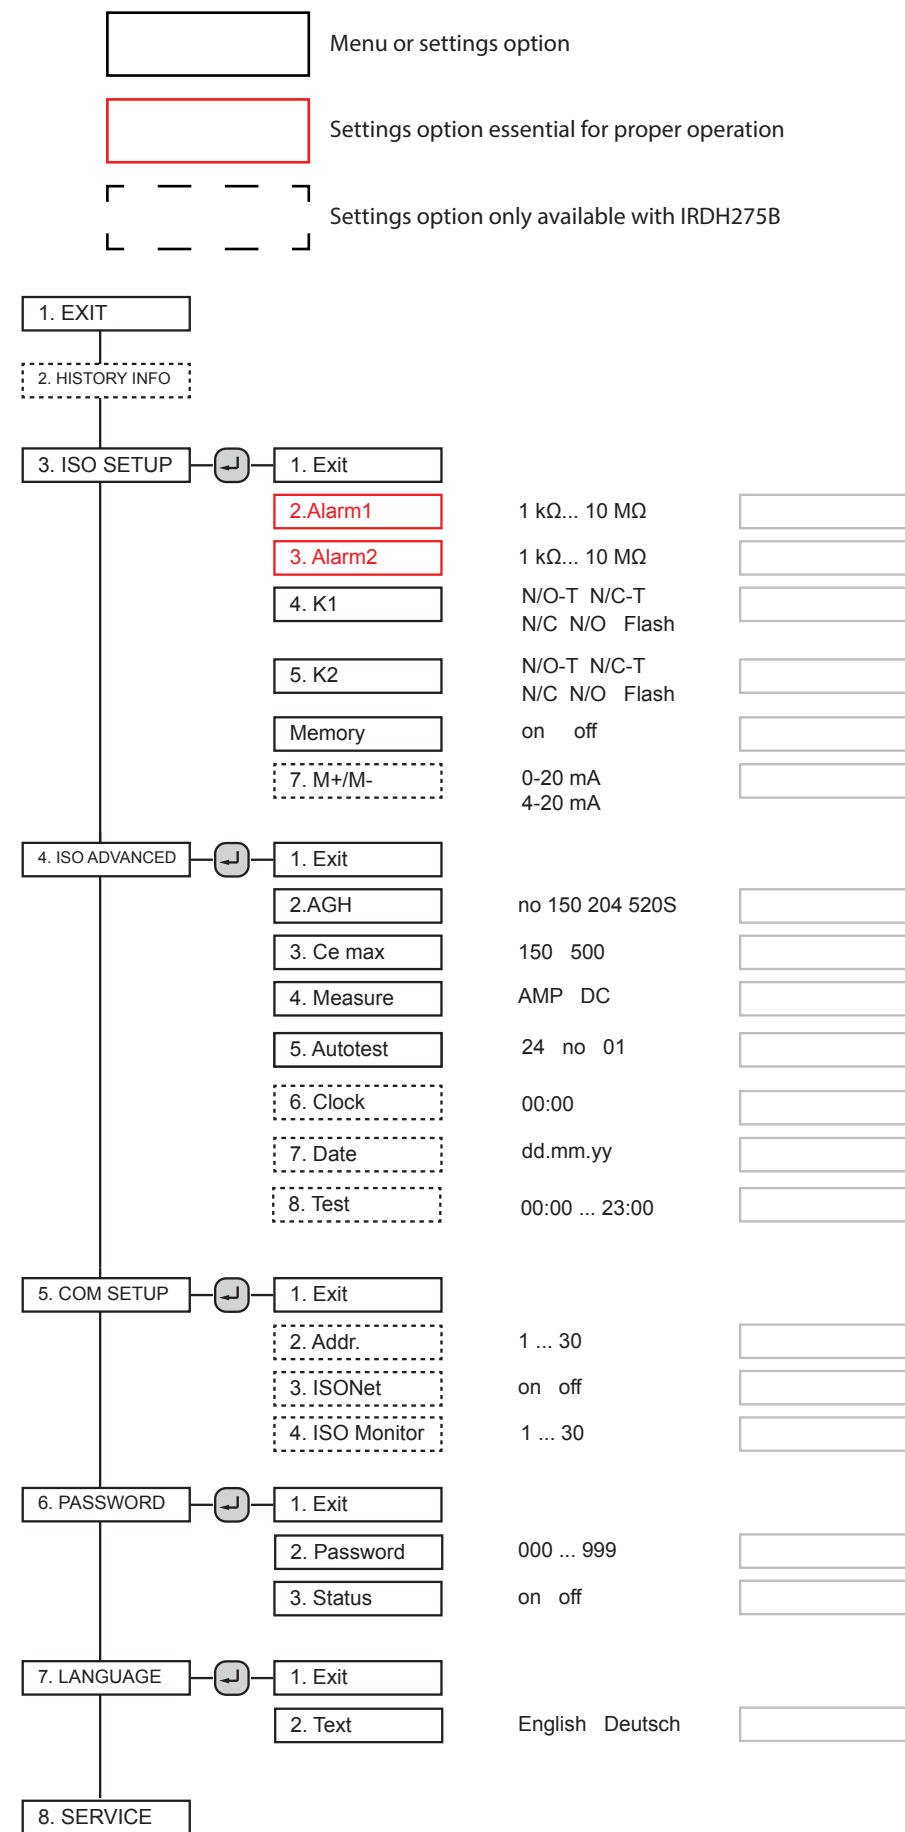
Menu or settings option

Settings option essential for proper operation

Settings option only available with IRDH275B

1. EXIT

2. HISTORY INFO

3. ISO SETUP

1. Exit

2.Alarm1 1 kΩ... 10 MΩ

3. Alarm2 1 kΩ... 10 MΩ

4. K1 N/O-T N/C-T N/C N/O Flash

5. K2 N/O-T N/C-T N/C N/O Flash

Memory on off

7. M+/M- 0-20 mA 4-20 mA

4. ISO ADVANCED

1. Exit

2.AGH no 150 204 520S

3. Ce max 150 500

4. Measure AMP DC

5. Autotest 24 no 01

6. Clock 00:00

7. Date dd.mm.yy

8. Test 00:00 ... 23:00

5. COM SETUP

1. Exit

2. Addr. 1 ... 30

3. ISONet on off

4. ISO Monitor 1 ... 30

6. PASSWORD

1. Exit

2. Password 000 ... 999

3. Status on off

7. LANGUAGE

1. Exit

2. Text English Deutsch

8. SERVICE